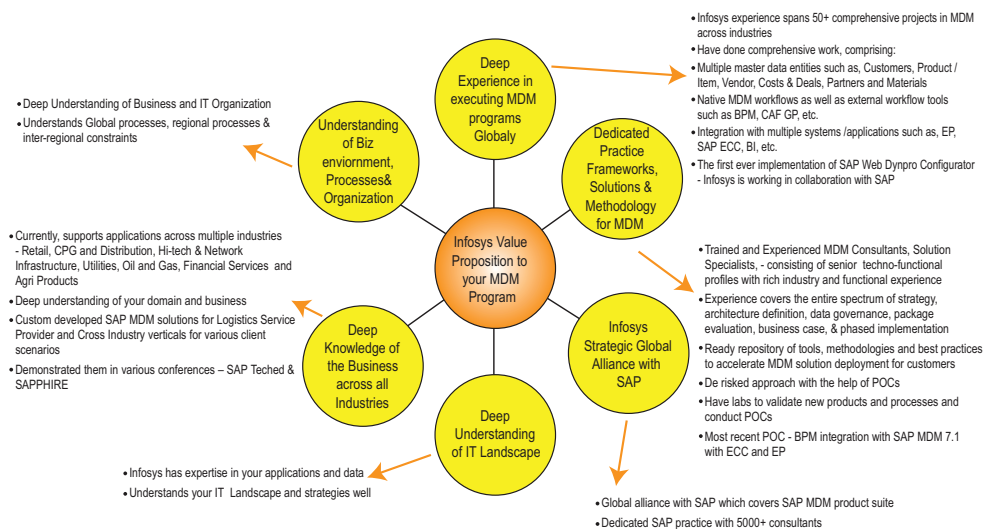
Infosys Value Proposition to your MDM Program

Deep Experience in executing MDM programs Globaly

- Infosys experience spans 50+ comprehensive projects in MDM across industries
- Have done comprehensive work, comprising:
- Multiple master data entities such as, Customers, Product / Item, Vendor, Costs & Deals, Partners and Materials
- Native MDM workflows as well as external workflow tools such as BPM, CAF GP, etc.
- Integration with multiple systems /applications such as, EP, SAP ECC, BI, etc.
- The first ever implementation of SAP Web Dynpro Configurator - Infosys is working in collaboration with SAP

Understanding of Biz enviornment, Processes& Organization

- Deep Understanding of Business and IT Organization
- Understands Global processes, regional processes & inter-regional constraints

Dedicated Practice Frameworks, Solutions & Methodology for MDM

- Trained and Experienced MDM Consultants, Solution Specialists, - consisting of senior techno-functional profiles with rich industry and functional experience
- Experience covers the entire spectrum of strategy, architecture definition, data governance, package evaluation, business case, & phased implementation
- Ready repository of tools, methodologies and best practices to accelerate MDM solution deployment for customers
- De risked approach with the help of POCs
- Have labs to validate new products and processes and conduct POCs
- Most recent POC - BPM integration with SAP MDM 7.1 with ECC and EP

Deep Knowledge of the Business across all Industries

- Currently, supports applications across multiple industries - Retail, CPG and Distribution, Hi-tech & Network Infrastructure, Utilities, Oil and Gas, Financial Services and Agri Products
- Deep understanding of your domain and business
- Custom developed SAP MDM solutions for Logistics Service Provider and Cross Industry verticals for various client scenarios
- Demonstrated them in various conferences – SAP Teched & SAPPHIRE

Infosys Strategic Global Alliance with SAP

- Global alliance with SAP which covers SAP MDM product suite
- Dedicated SAP practice with 5000+ consultants

Deep Understanding of IT Landscape

- Infosys has expertise in your applications and data
- Understands your IT Landscape and strategies well